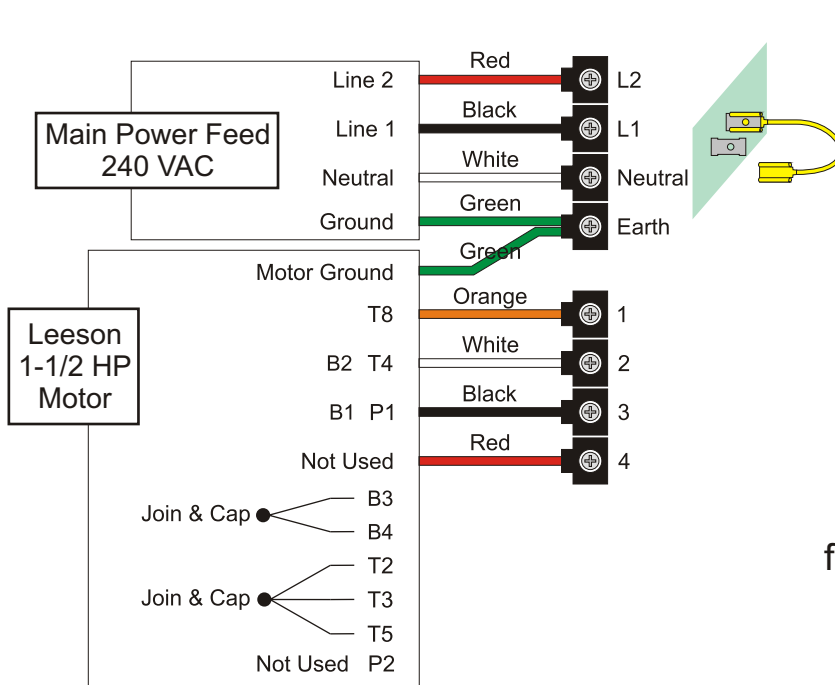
Main Power Feed
240 VAC

Line 2
Line 1
Neutral
Ground

Red
Black
White
Green
Green

L2
L1
Neutral
Earth

Leeson
1-1/2 HP
Motor

Motor Ground
T8
B2 T4
B1 P1
Not Used

Orange
White
Black
Red

1
2
3
4

Join & Cap
B3
B4

Join & Cap
T2
T3
T5

Not Used P2

f